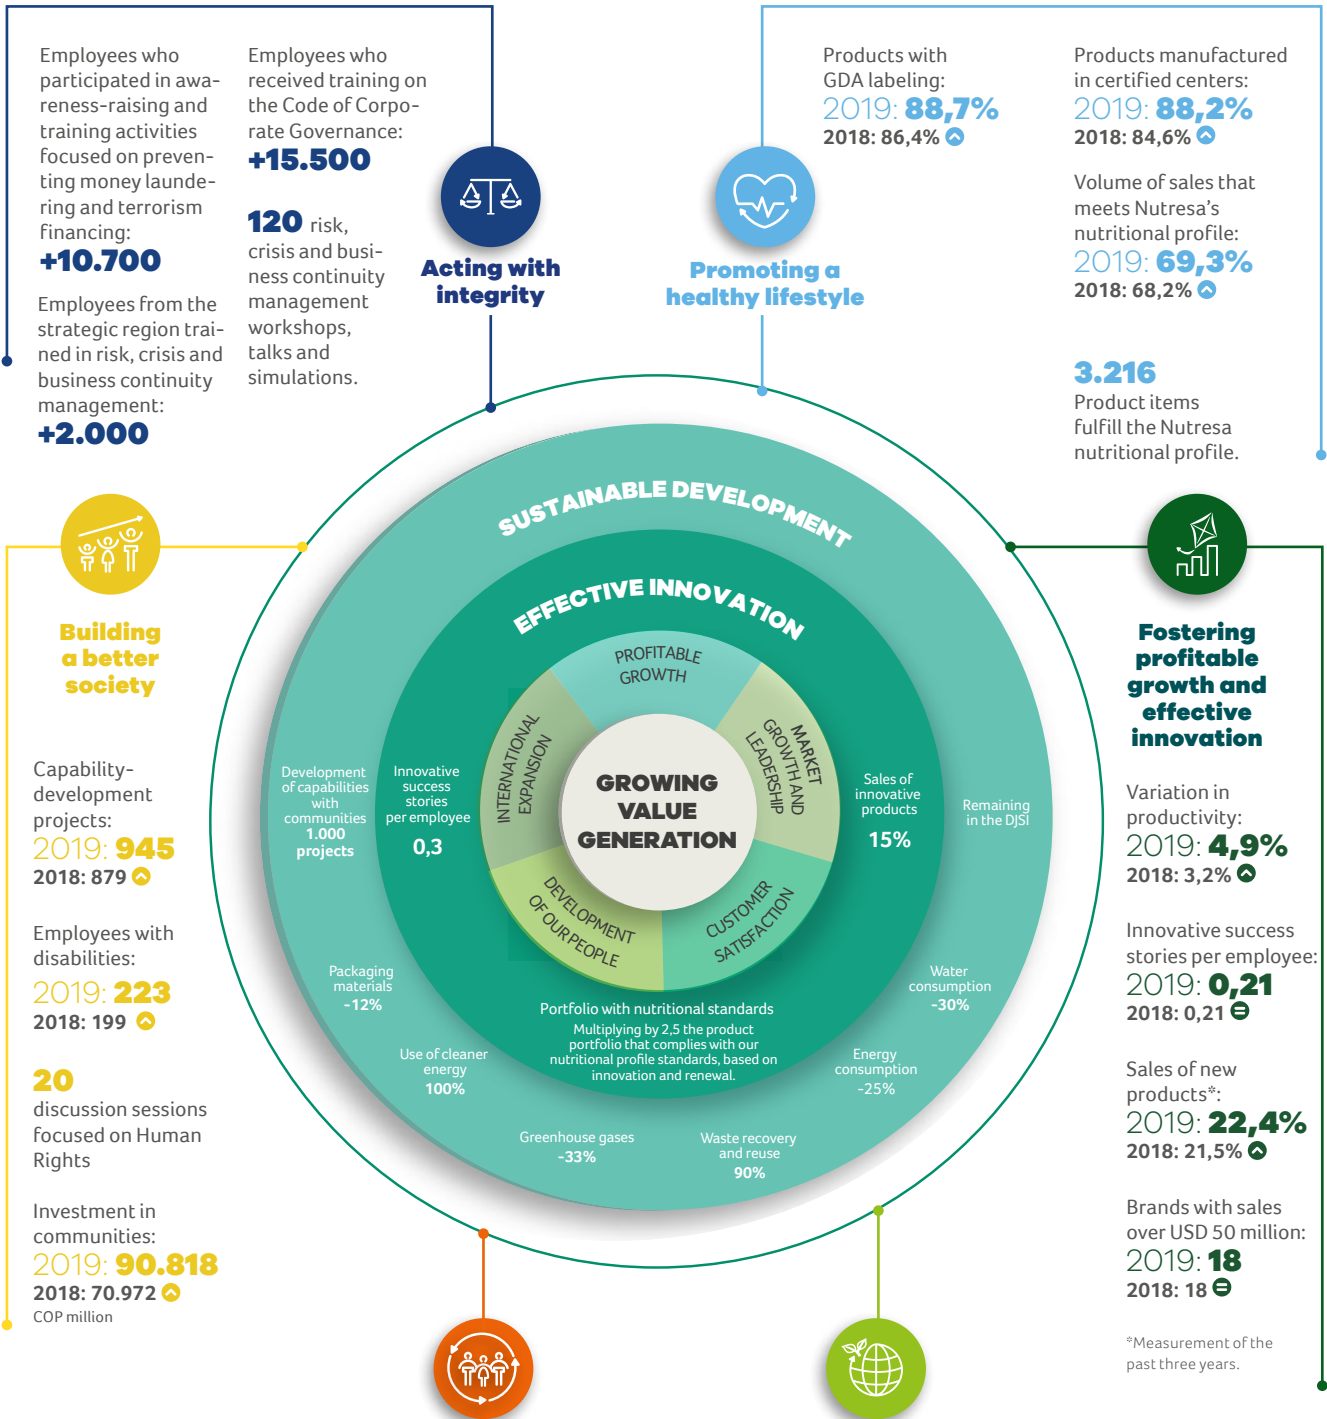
Employees who participated in awareness-raising and training activities focused on preventing money laundering and terrorism financing:
+10.700

Employees from the strategic region trained in risk, crisis and business continuity management:
+2.000

Employees who received training on the Code of Corporate Governance:
+15.500

120 risk, crisis and business continuity management workshops, talks and simulations.

Acting with integrity

Promoting a healthy lifestyle

Products with GDA labeling:
2019: 88,7%
2018: 86,4%

Products manufactured in certified centers:
2019: 88,2%
2018: 84,6%

Volume of sales that meets Nutresa's nutritional profile:
2019: 69,3%
2018: 68,2%

3.216
Product items fulfill the Nutresa nutritional profile.

Building a better society

Capability-development projects:
2019: 945
2018: 879

Employees with disabilities:
2019: 223
2018: 199

20
discussion sessions focused on Human Rights

Investment in communities:
2019: 90.818
2018: 70.972
COP million

SUSTAINABLE DEVELOPMENT
EFFECTIVE INNOVATION
PROFITABLE GROWTH
INTERNATIONAL EXPANSION
MARKET GROWTH AND LEADERSHIP
GROWING VALUE GENERATION
DEVELOPMENT OF OUR PEOPLE
CUSTOMER SATISFACTION

Development of capabilities with communities
1.000 projects

Innovative success stories per employee
0,3

Sales of innovative products
15%

Remaining in the DJSI

Packaging materials
-12%

Water consumption
-30%

Portfolio with nutritional standards
Multiplying by 2,5 the product portfolio that complies with our nutritional profile standards, based on innovation and renewal.

Use of cleaner energy
100%

Energy consumption
-25%

Greenhouse gases
-33%

Waste recovery and reuse
90%

Fostering profitable growth and effective innovation

Variation in productivity:
2019: 4,9%
2018: 3,2%

Innovative success stories per employee:
2019: 0,21
2018: 0,21

Sales of new products*:
2019: 22,4%
2018: 21,5%

Brands with sales over USD 50 million:
2019: 18
2018: 18

*Measurement of the past three years.